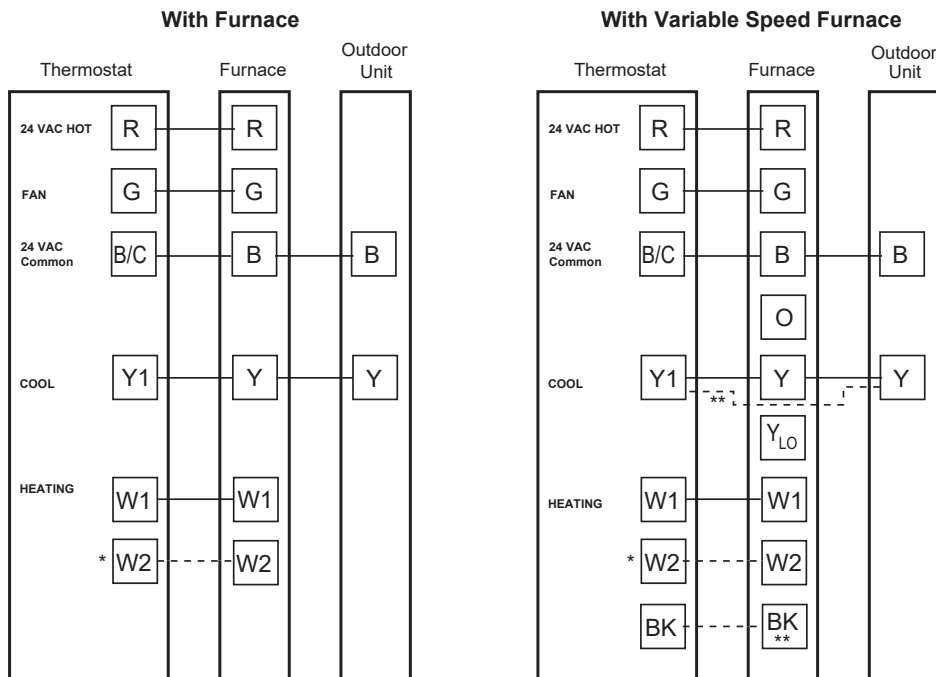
With Furnace

Thermostat Furnace Outdoor Unit

24 VAC HOT R R

FAN G G

24 VAC Common B/C B B

COOL Y1 Y Y

HEATING W1 W1

* W2 W2

With Variable Speed Furnace

Thermostat Furnace Outdoor Unit

24 VAC HOT R R

FAN G G

24 VAC Common B/C B B

O

COOL Y1 Y Y

**

$Y_{LO}$

HEATING W1 W1

* W2 W2

BK BK **